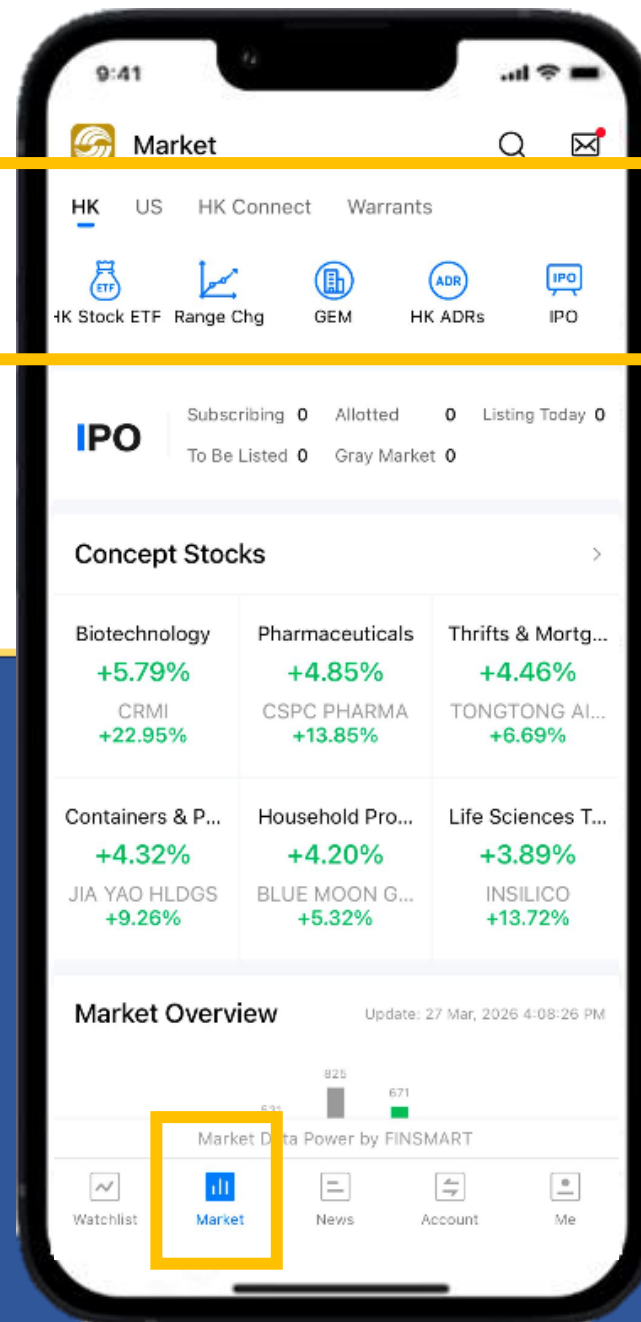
9:41

Market

HK US HK Connect Warrants

ETF
HK Stock ETF Range Chg GEM ADR HK ADRs IPO IPO

IPO Subscribing 0 Allotted 0 Listing Today 0
To Be Listed 0 Gray Market 0

Concept Stocks >

| Biotechnology | Pharmaceuticals | Thrifts & Mortg... |
|---|---|---|
| +5.79% | +4.85% | +4.46% |
| CRMI | CSPC PHARMA | TONGTONG AI... |
| +22.95% | +13.85% | +6.69% |
| Containers & P... | Household Pro... | Life Sciences T... |
| +4.32% | +4.20% | +3.89% |
| JIA YAO HLDGS | BLUE MOON G... | INSILICO |
| +9.26% | +5.32% | +13.72% |

Market Overview Update: 27 Mar, 2026 4:08:26 PM

825
671
631

Market D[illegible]a Power by FINSMART

Watchlist Market News Account Me